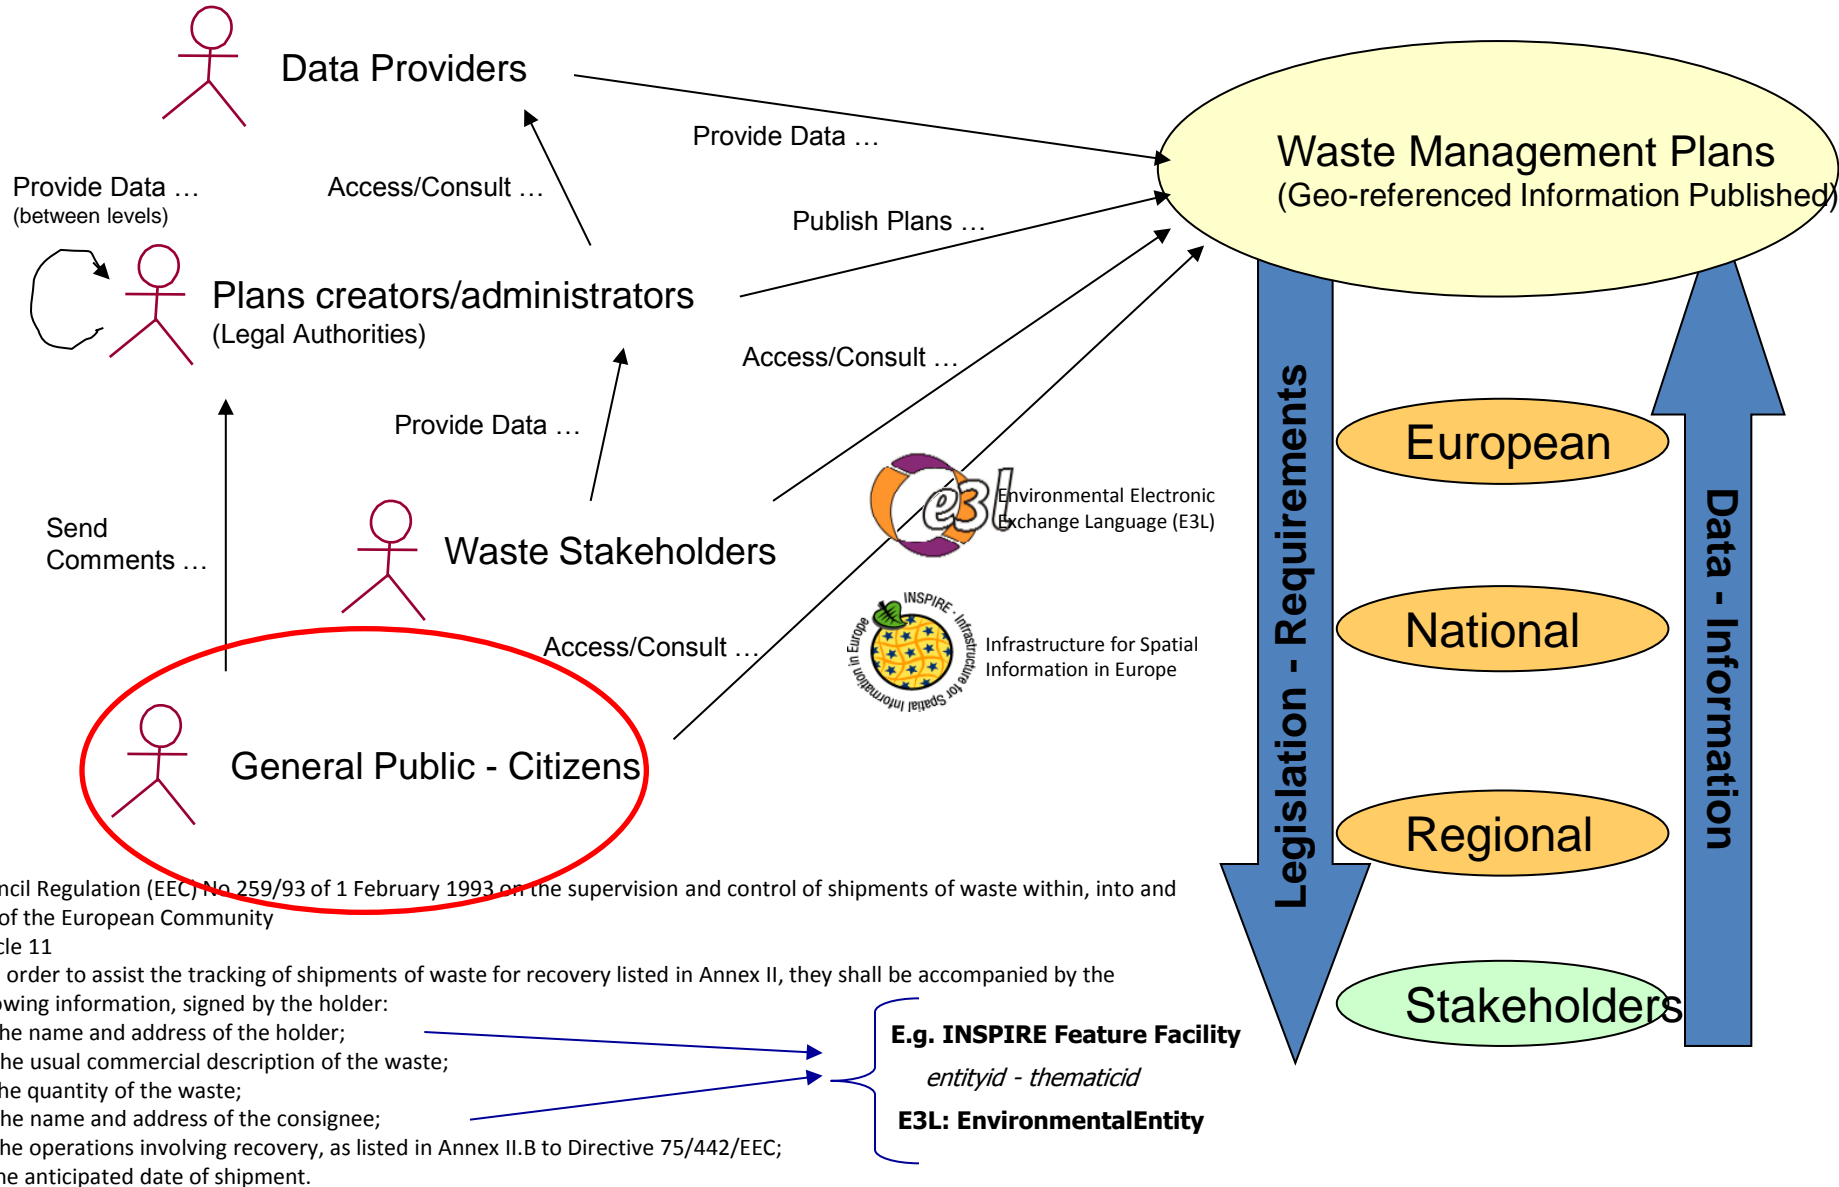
Data Providers

Provide Data …

Provide Data …
(between levels)

Access/Consult …

Publish Plans …

Waste Management Plans
(Geo-referenced Information Published)

Plans creators/administrators
(Legal Authorities)

Access/Consult …

Provide Data …

Send Comments …

Waste Stakeholders

e3l Environmental Electronic Exchange Language (E3L)

INSPIRE - Infrastructure for Spatial Information in Europe

Infrastructure for Spatial Information in Europe

Access/Consult …

General Public - Citizens

Legislation - Requirements

European

National

Regional

Stakeholders

Data - Information

ncil Regulation (EEC) No 259/93 of 1 February 1993 on the supervision and control of shipments of waste within, into and of the European Community
cle 11
order to assist the tracking of shipments of waste for recovery listed in Annex II, they shall be accompanied by the owing information, signed by the holder:
he name and address of the holder;
he usual commercial description of the waste;
he quantity of the waste;
he name and address of the consignee;
he operations involving recovery, as listed in Annex II.B to Directive 75/442/EEC;
he anticipated date of shipment.

E.g. INSPIRE Feature Facility
entityid - thematicid
E3L: EnvironmentalEntity